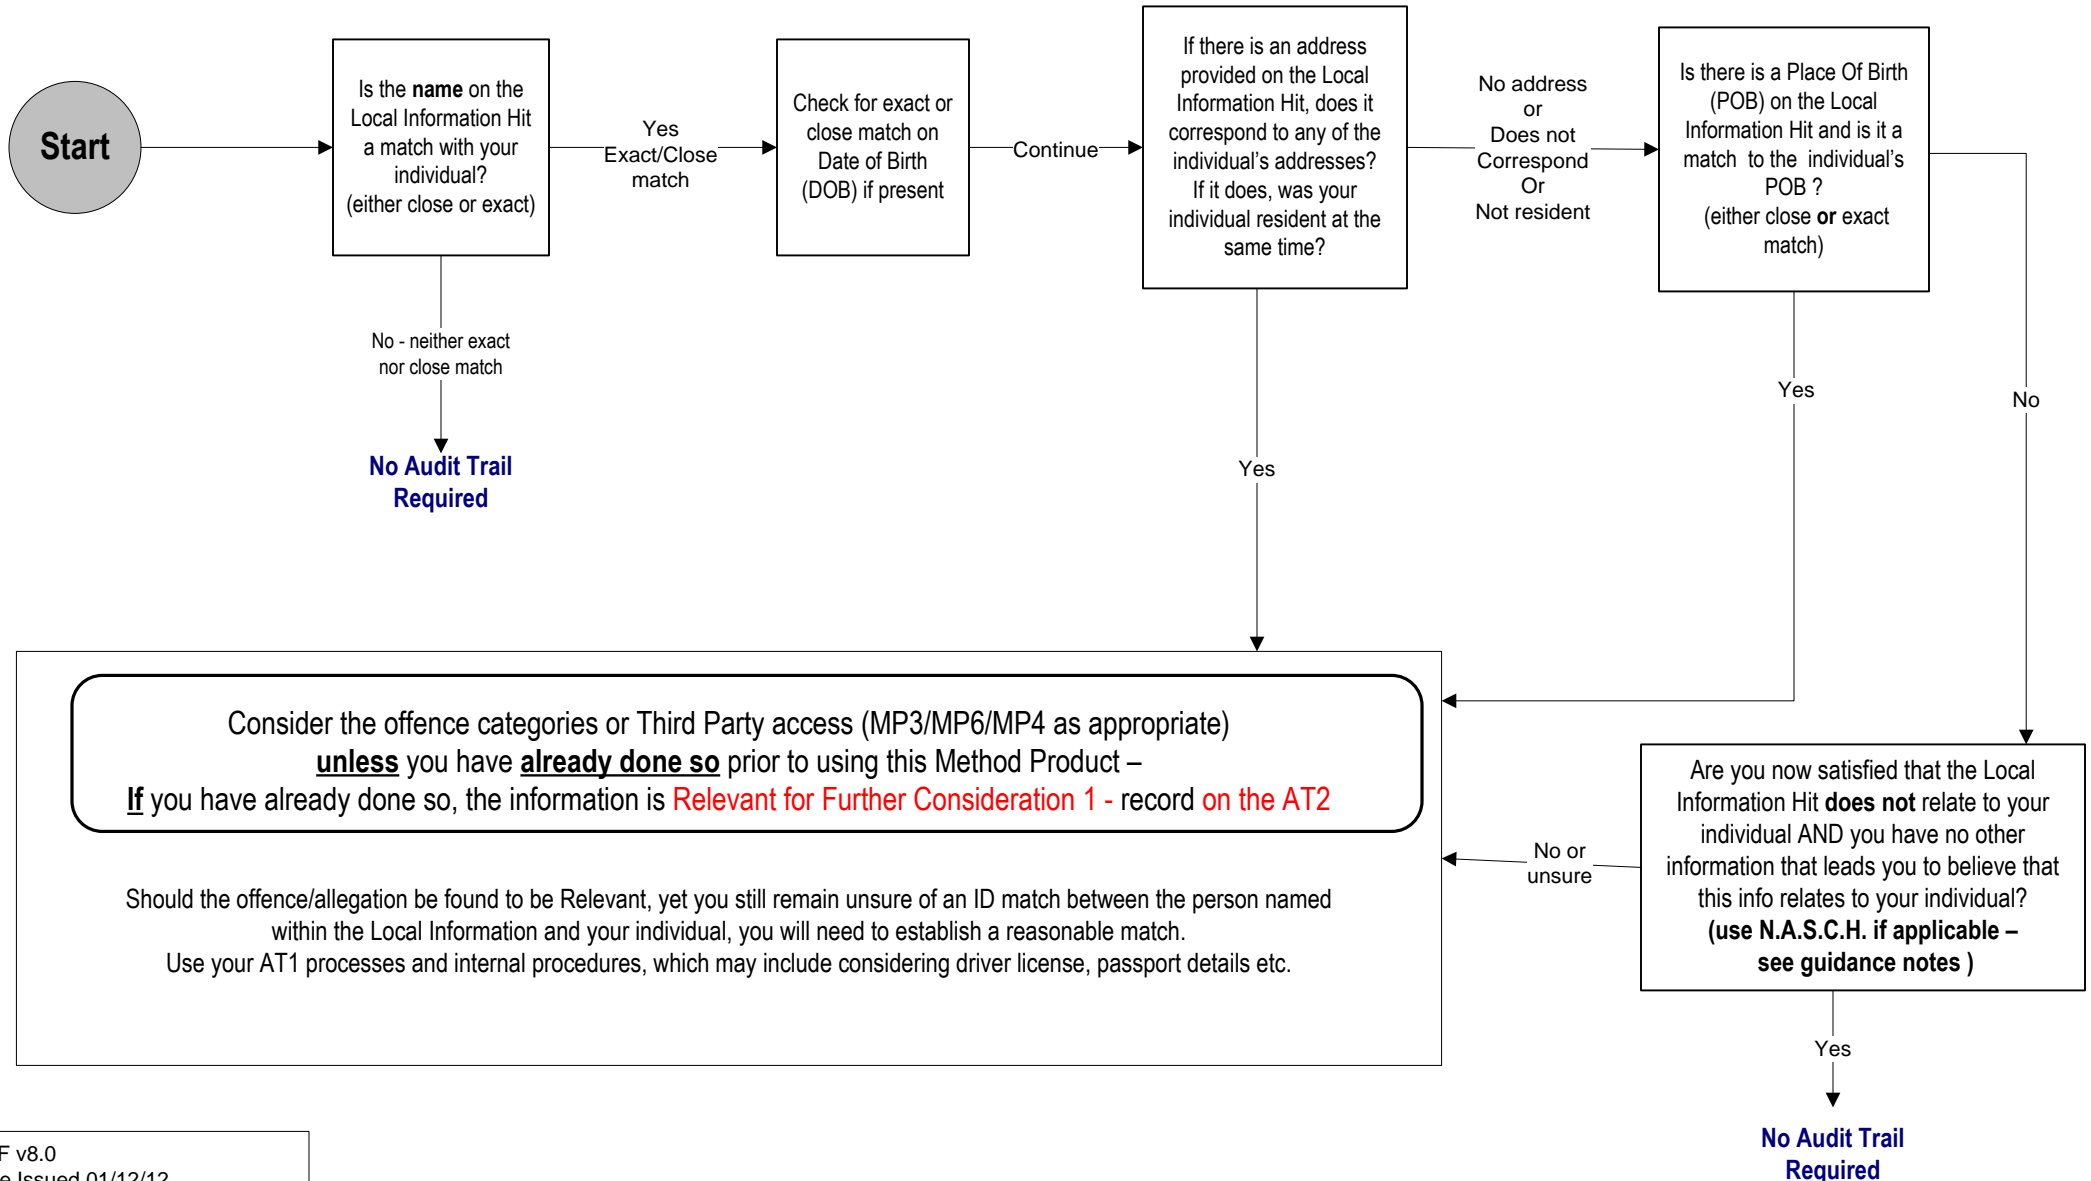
Start

Is the name on the Local Information Hit a match with your individual? (either close or exact)

Yes Exact/Close match

Check for exact or close match on Date of Birth (DOB) if present

Continue

If there is an address provided on the Local Information Hit, does it correspond to any of the individual's addresses? If it does, was your individual resident at the same time?

No address or Does not Correspond Or Not resident

Is there is a Place Of Birth (POB) on the Local Information Hit and is it a match to the individual's POB ? (either close or exact match)

No - neither exact nor close match

No Audit Trail Required

Yes

Yes

No

Consider the offence categories or Third Party access (MP3/MP6/MP4 as appropriate) unless you have already done so prior to using this Method Product – If you have already done so, the information is Relevant for Further Consideration 1 - record on the AT2

Should the offence/allegation be found to be Relevant, yet you still remain unsure of an ID match between the person named within the Local Information and your individual, you will need to establish a reasonable match. Use your AT1 processes and internal procedures, which may include considering driver license, passport details etc.

No or unsure

Are you now satisfied that the Local Information Hit does not relate to your individual AND you have no other information that leads you to believe that this info relates to your individual? (use N.A.S.C.H. if applicable – see guidance notes )

Yes

No Audit Trail Required

F v8.0
e Issued 01/12/12